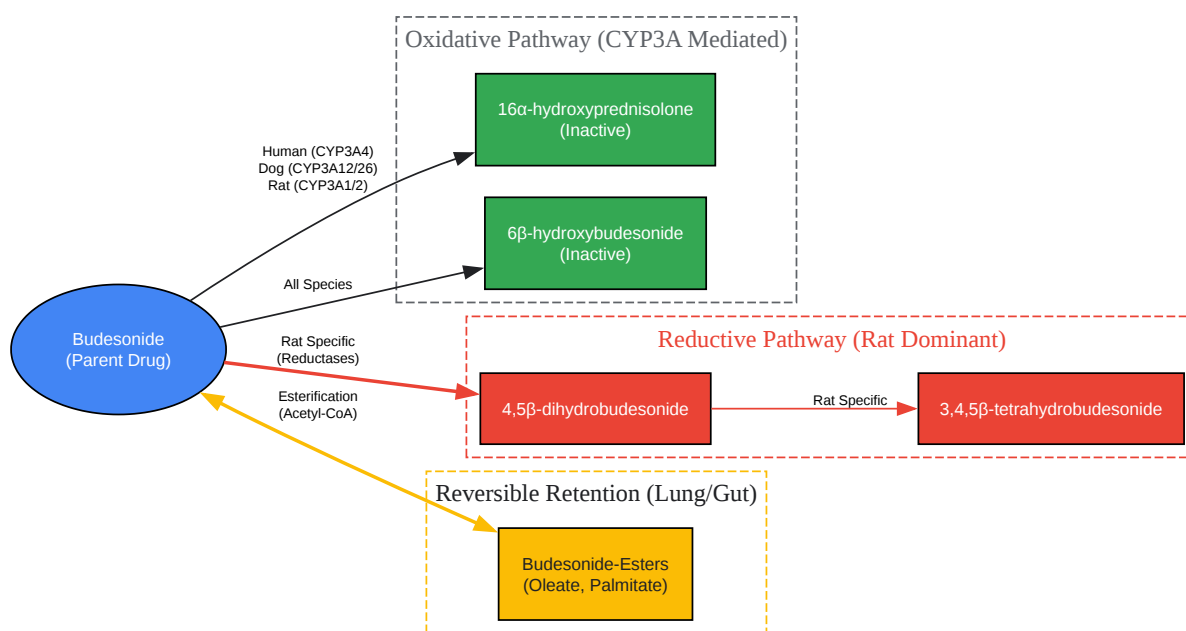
Oxidative Pathway (CYP3A Mediated)

16α-hydroxyprednisolone
(Inactive)

6β-hydroxybudesonide
(Inactive)

Human (CYP3A4)
Dog (CYP3A12/26)
Rat (CYP3A1/2)

All Species

Budesonide
(Parent Drug)

Rat Specific
(Reductases)

Esterification
(Acetyl-CoA)

Reductive Pathway (Rat Dominant)

4,5β-dihydrobudesonide

Rat Specific

3,4,5β-tetrahydrobudesonide

Reversible Retention (Lung/Gut)

Budesonide-Esters
(Oleate, Palmitate)